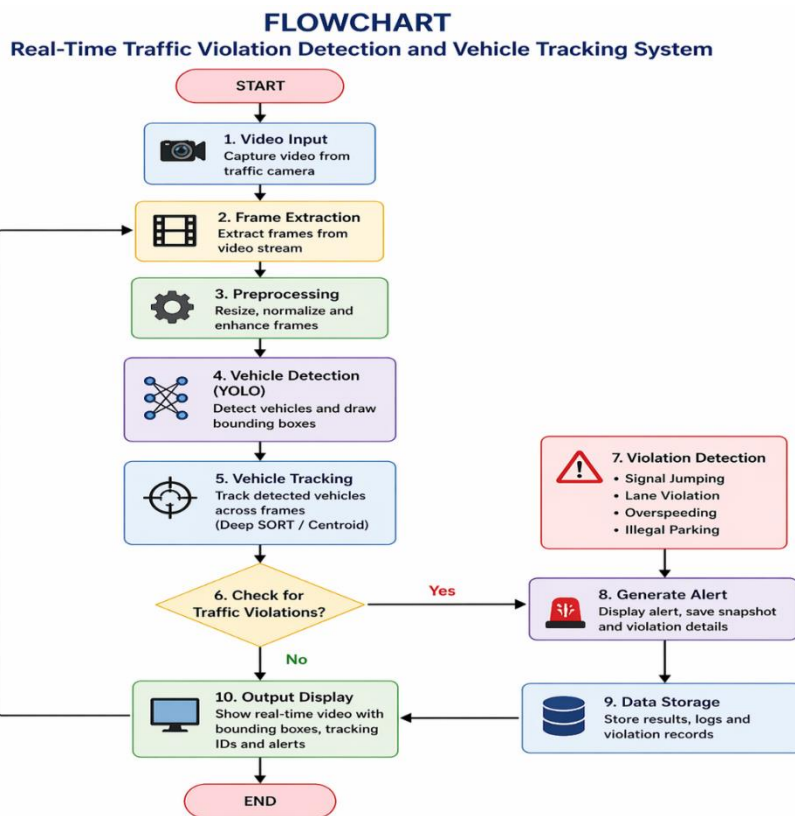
FLOWCHART
Real-Time Traffic Violation Detection and Vehicle Tracking System

START

1. Video Input
Capture video from traffic camera

2. Frame Extraction
Extract frames from video stream

3. Preprocessing
Resize, normalize and enhance frames

4. Vehicle Detection (YOLO)
Detect vehicles and draw bounding boxes

5. Vehicle Tracking
Track detected vehicles across frames (Deep SORT / Centroid)

7. Violation Detection
• Signal Jumping
• Lane Violation
• Overspeeding
• Illegal Parking

6. Check for Traffic Violations?

Yes

8. Generate Alert
Display alert, save snapshot and violation details

No

10. Output Display
Show real-time video with bounding boxes, tracking IDs and alerts

9. Data Storage
Store results, logs and violation records

END